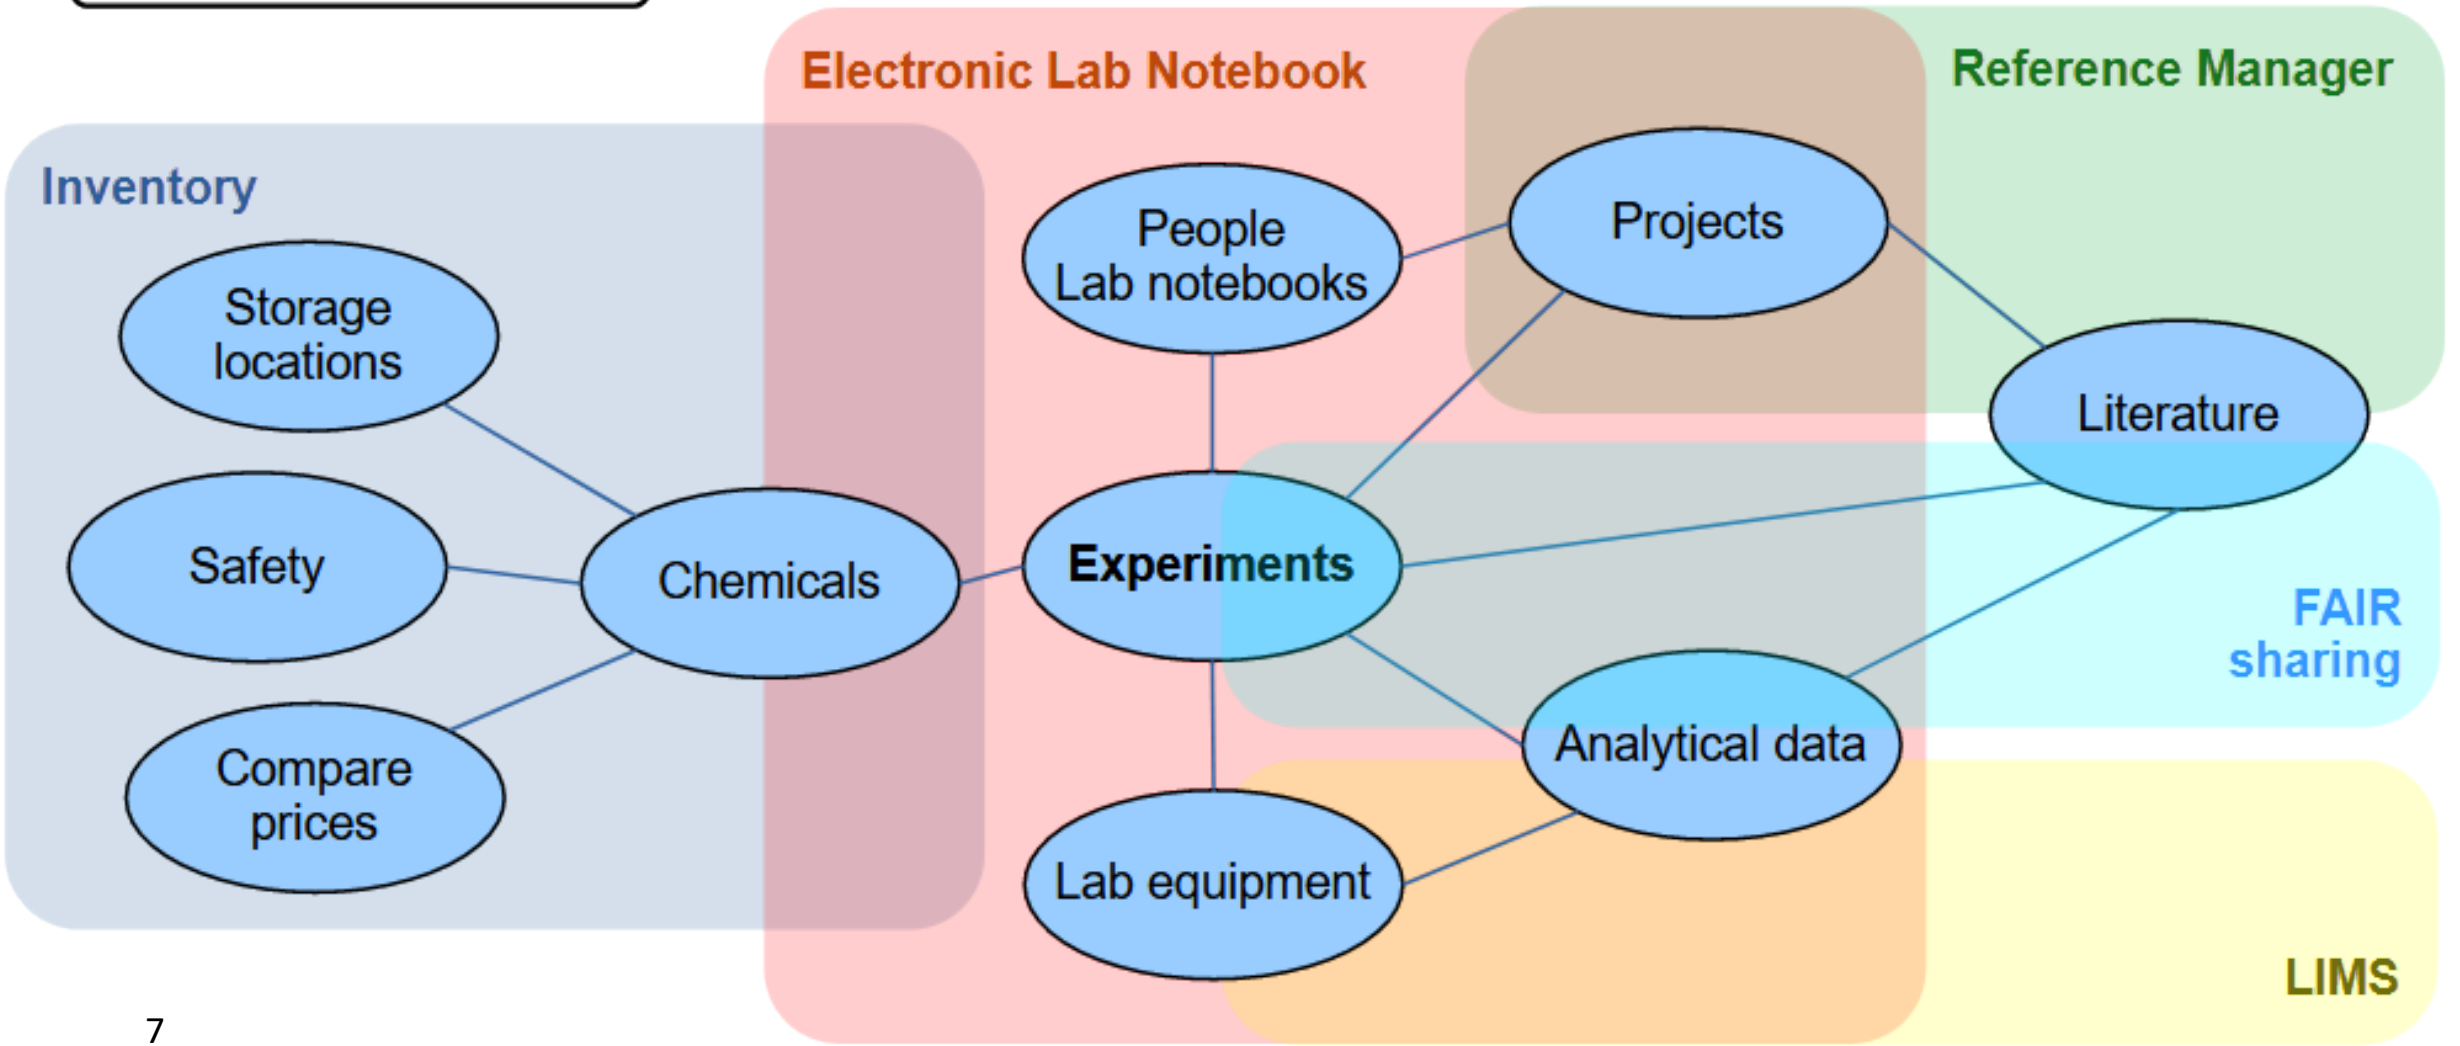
Electronic Lab Notebook

Reference Manager

Inventory

Storage locations

Safety

Compare prices

Chemicals

People Lab notebooks

Experiments

Lab equipment

Projects

Literature

Analytical data

FAIR sharing

LIMS

7